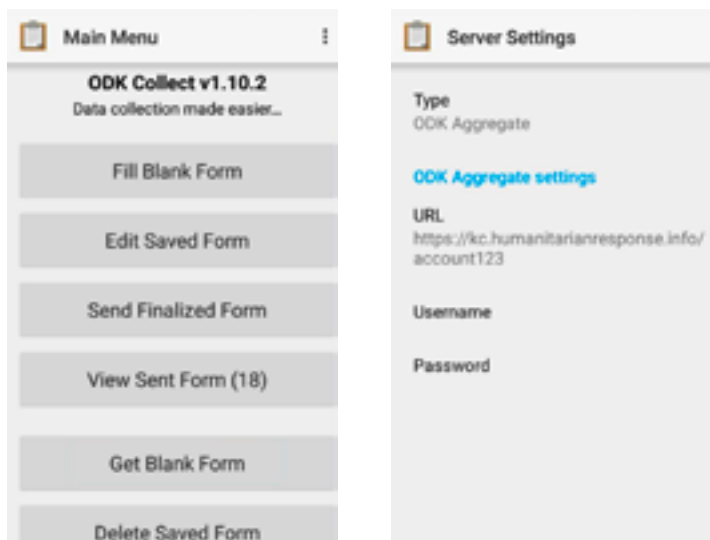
Main Menu

ODK Collect v1.10.2
Data collection made easier...

Fill Blank Form

Edit Saved Form

Send Finalized Form

View Sent Form (18)

Get Blank Form

Delete Saved Form

Server Settings

Type
ODK Aggregate

ODK Aggregate settings

URL
https://kc.humanitarianresponse.info/account123

Username

Password